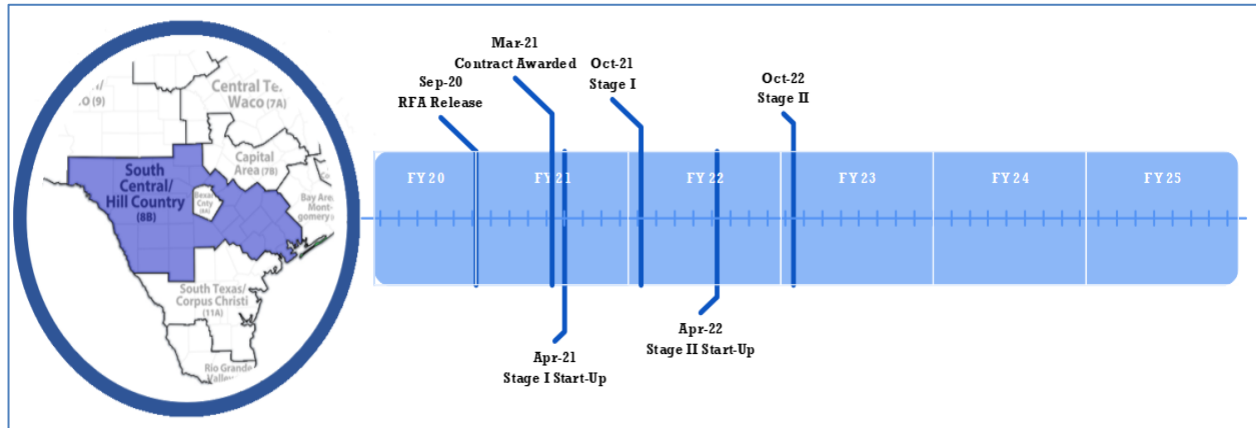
Central Te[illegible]
Waco (7A)
.O (9)
South Central/ Hill Country (8B)
Bexar County (8A)
Capital Area (7B)
Bay Area/ Montgomery
South Texas/ Corpus Christi (11A)
Rio Grande Valley

Mar-21
Contract Awarded
Sep-20
RFA Release
Oct-21
Stage I
Oct-22
Stage II

FY 20
FY 21
FY 22
FY 23
FY 24
FY 25

Apr-22
Stage II Start-Up
Apr-21
Stage I Start-Up